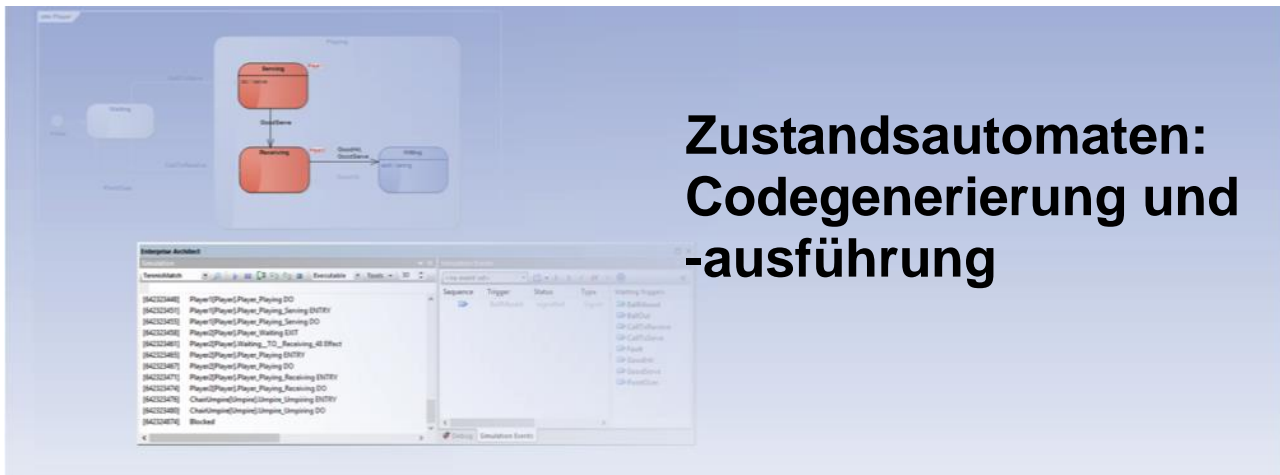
Zustandsautomaten: Codegenerierung und -ausführung

Playing

Serving

Receiving

GoodServe

Waiting

Enterprise Architect

[842323448] Player1[Player].Player_Playing DO
[842323451] Player1[Player].Player_Playing_Serving ENTRY
[842323455] Player1[Player].Player_Playing_Serving DO
[842323458] Player2[Player].Player_Waiting EXIT
[842323461] Player2[Player].Waiting__TO__Receiving_48 Effect
[842323465] Player2[Player].Player_Playing ENTRY
[842323467] Player2[Player].Player_Playing DO
[842323471] Player2[Player].Player_Playing_Receiving ENTRY
[842323474] Player2[Player].Player_Playing_Receiving DO
[842323476] ChairUmpire[Umpire].Umpire_Umpiring ENTRY
[842323480] ChairUmpire[Umpire].Umpire_Umpiring DO
[842324874] Blocked

Executable

Sequence Trigger Status Type Waiting Triggers

Simulation Events